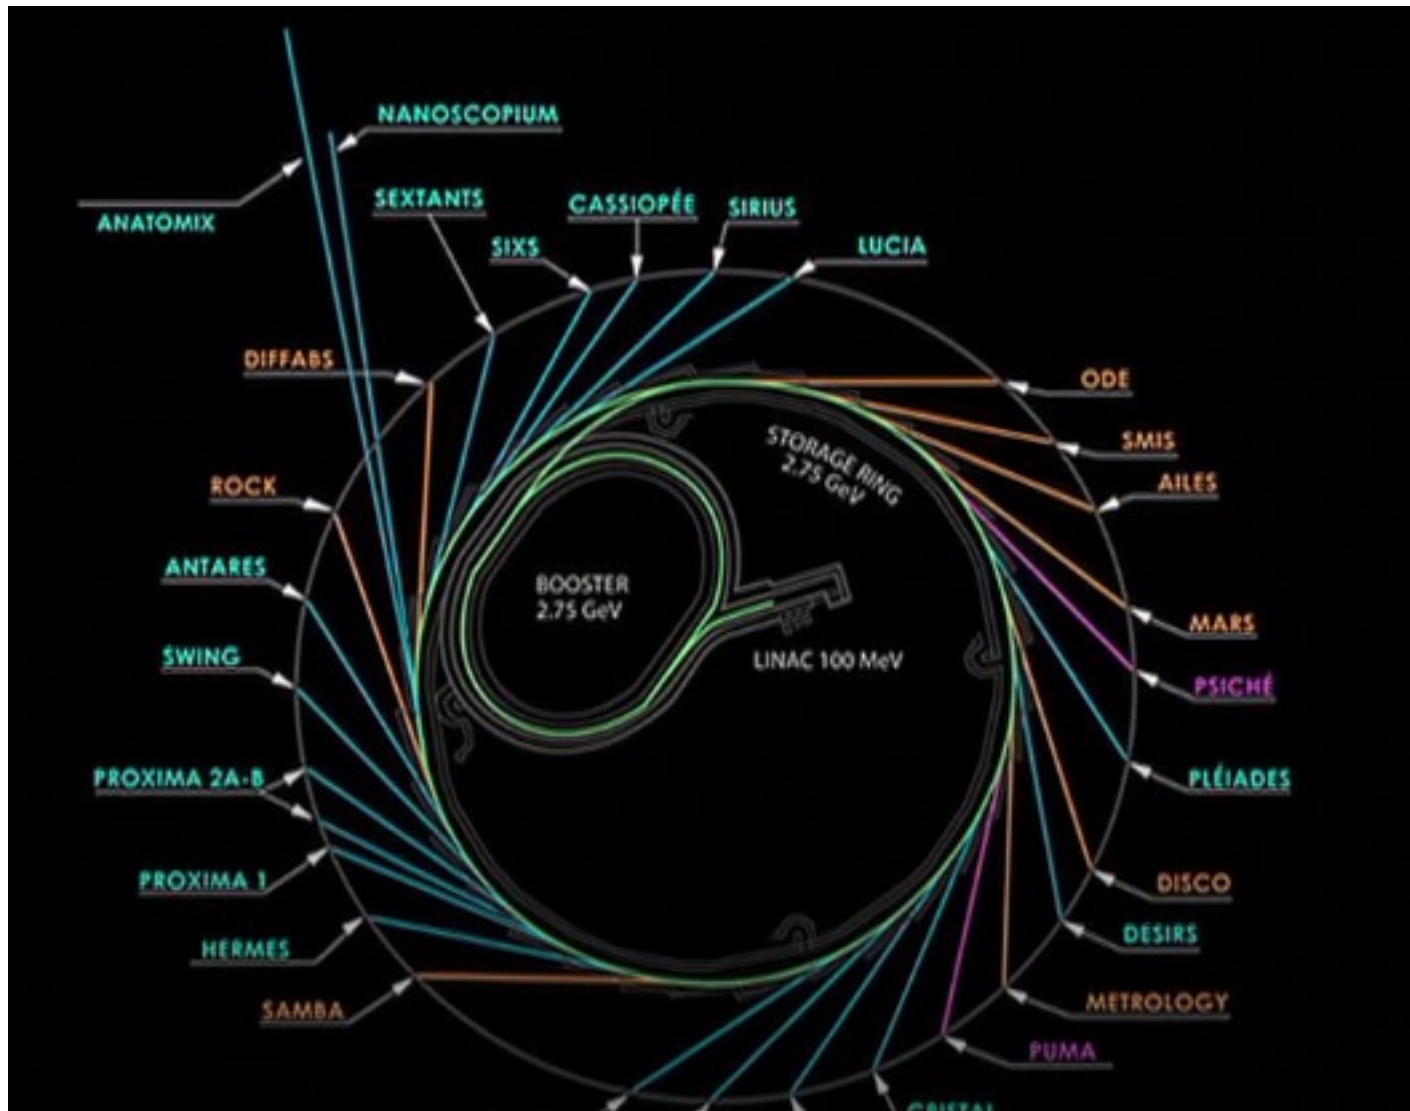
NANOSCOPIUM

ANATOMIX

SEXTANTS

CASSIOPÉE

SIRIUS

SIXS

LUCIA

DIFFABS

ODE

SMIS

AILES

ROCK

STORAGE RING 2.75 GeV

ANTARES

BOOSTER 2.75 GeV

MARS

SWING

LINAC 100 MeV

PSICHÉ

PROXIMA 2A-B

PLÉIADES

PROXIMA 1

DISCO

HERMES

DESIRS

SAMBA

METROLOGY

PUMA

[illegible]